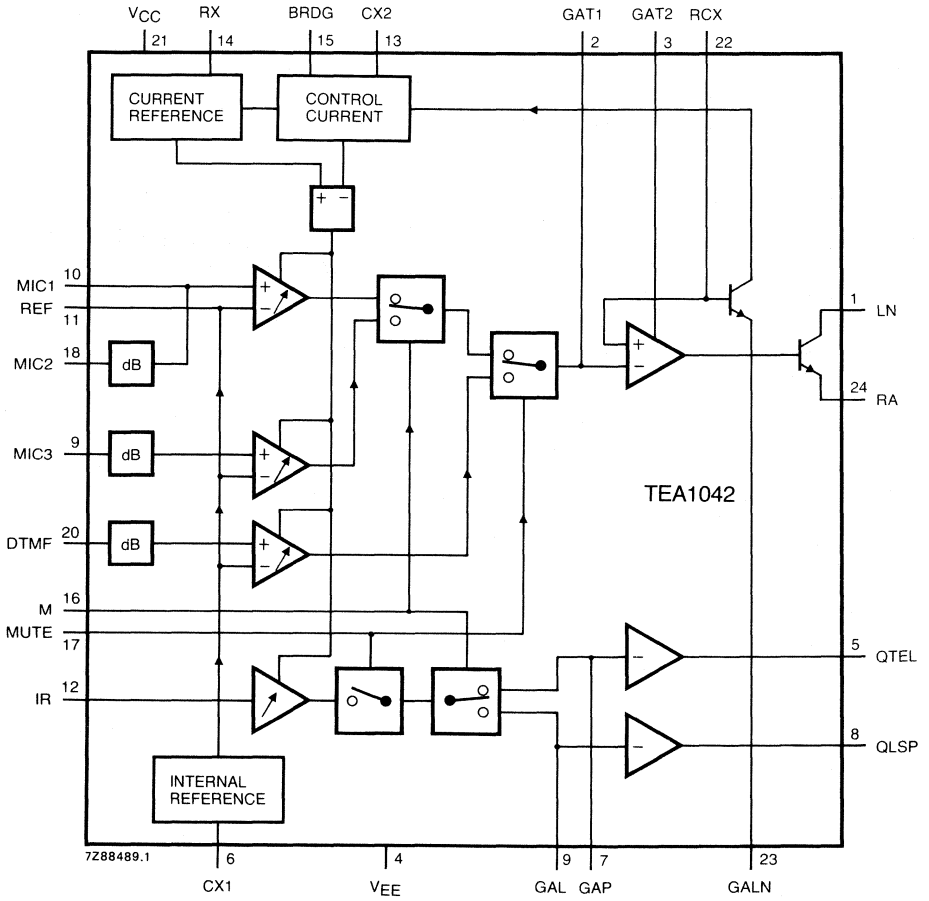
$V_{CC}$ 21
RX 14
BRDG 15
CX2 13
GAT1 2
GAT2 3
RCX 22

CURRENT REFERENCE
CONTROL CURRENT

+ −

MIC1 10
REF 11
MIC2 18
dB
MIC3 9
dB
DTMF 20
dB
M 16
MUTE 17
IR 12

+ −
+ −
+ −
+ −

1 LN
24 RA

TEA1042

− 5 QTEL
− 8 QLSP

INTERNAL REFERENCE

7Z88489.1
6 CX1
4 $V_{EE}$
9 GAL
7 GAP
23 GALN